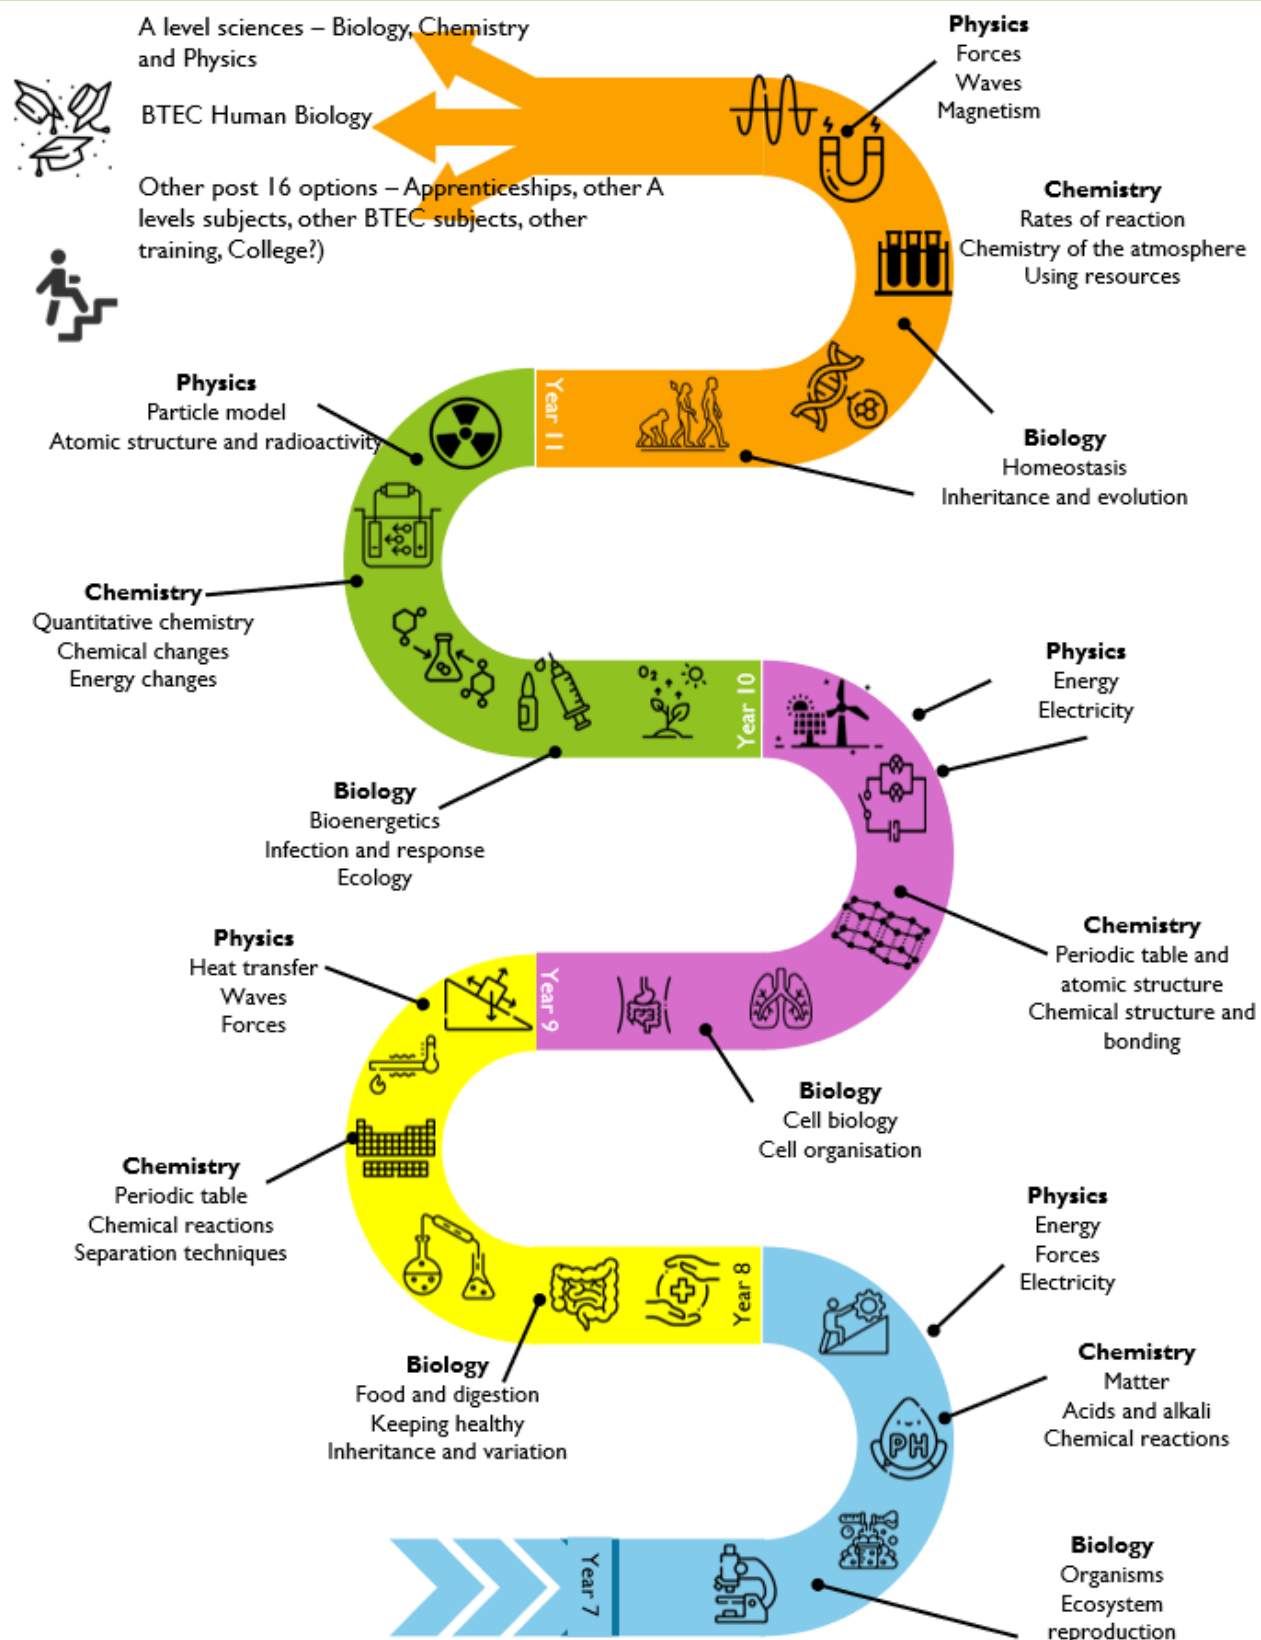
A level sciences – Biology, Chemistry and Physics

BTEC Human Biology

Other post 16 options – Apprenticeships, other A levels subjects, other BTEC subjects, other training, College?)

Physics
Forces
Waves
Magnetism

Chemistry
Rates of reaction
Chemistry of the atmosphere
Using resources

Biology
Homeostasis
Inheritance and evolution

Year 11

Physics
Particle model
Atomic structure and radioactivity

Chemistry
Quantitative chemistry
Chemical changes
Energy changes

Biology
Bioenergetics
Infection and response
Ecology

Year 10

Physics
Energy
Electricity

Chemistry
Periodic table and atomic structure
Chemical structure and bonding

Year 9

Biology
Cell biology
Cell organisation

Physics
Heat transfer
Waves
Forces

Chemistry
Periodic table
Chemical reactions
Separation techniques

Biology
Food and digestion
Keeping healthy
Inheritance and variation

Year 8

Physics
Energy
Forces
Electricity

Chemistry
Matter
Acids and alkali
Chemical reactions

PH

Year 7

Biology
Organisms
Ecosystem
reproduction